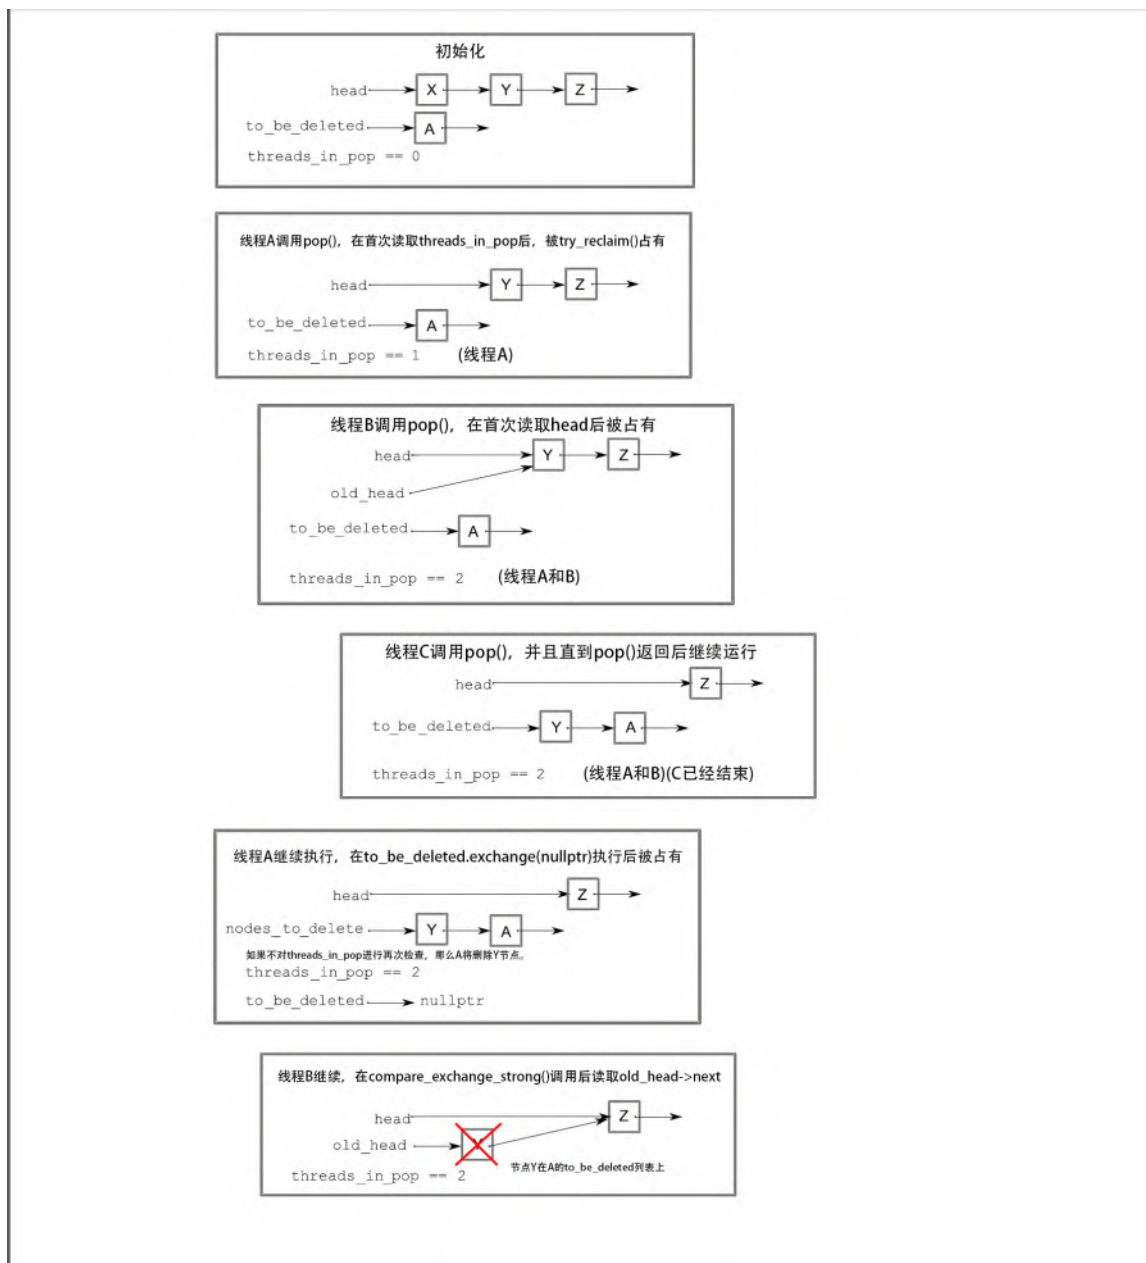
初始化

head X Y Z
to_be_deleted A
threads_in_pop == 0

线程A调用pop()，在首次读取threads_in_pop后，被try_reclaim()占有

head Y Z
to_be_deleted A
threads_in_pop == 1 (线程A)

线程B调用pop()，在首次读取head后被占有

head Y Z
old_head
to_be_deleted A
threads_in_pop == 2 (线程A和B)

线程C调用pop()，并且直到pop()返回后继续运行

head Z
to_be_deleted Y A
threads_in_pop == 2 (线程A和B)(C已经结束)

线程A继续执行，在to_be_deleted.exchange(nullptr)执行后被占有

head Z
nodes_to_delete Y A
如果不对threads_in_pop进行再次检查，那么A将删除Y节点。
threads_in_pop == 2
to_be_deleted nullptr

线程B继续，在compare_exchange_strong()调用后读取old_head->next

head Z
old_head Y
threads_in_pop == 2
节点Y在A的to_be_deleted列表上